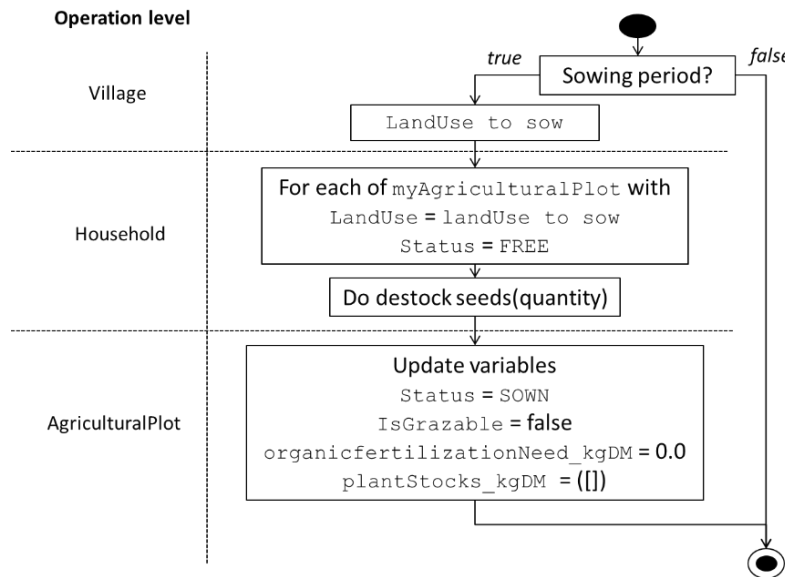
Operation level

Village

Household

AgriculturalPlot

true

Sowing period?

false

LandUse to sow

For each of myAgriculturalPlot with
LandUse = landUse to sow
Status = FREE

Do destock seeds(quantity)

Update variables
Status = SOWN
IsGrazable = false
organicfertilizationNeed_kgDM = 0.0
plantStocks_kgDM = ([])